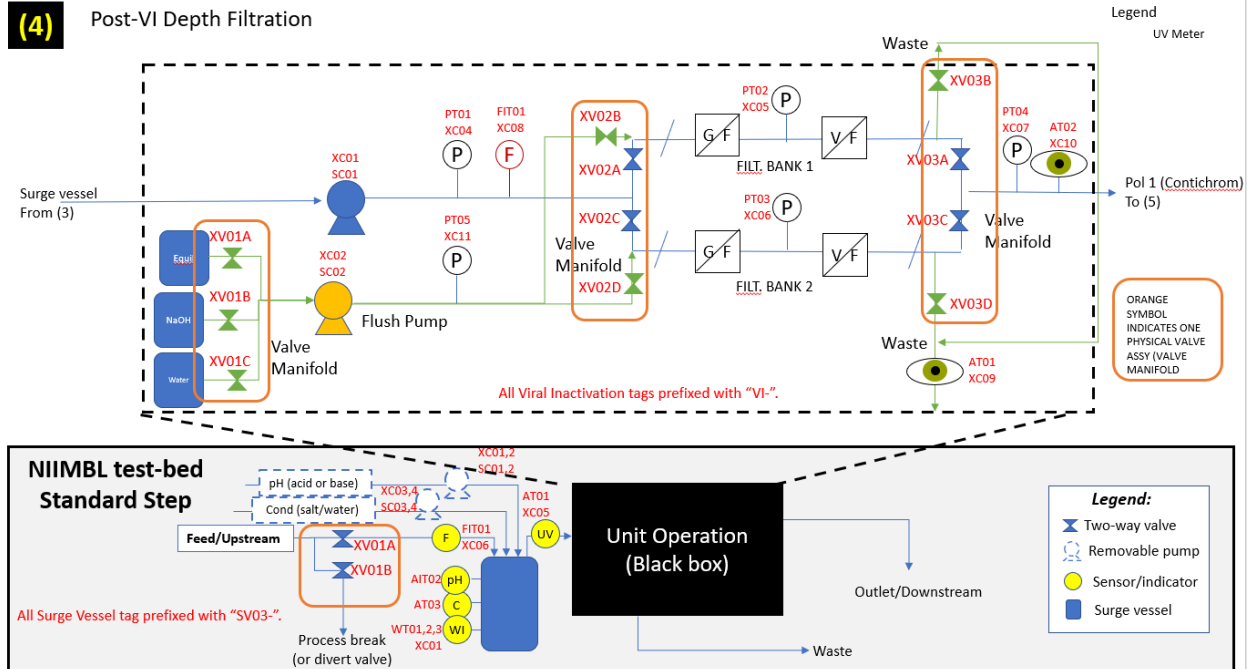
(4) Post-VI Depth Filtration

Legend
UV Meter

Waste

XV03B

PT02
XC05
P

PT04
XC07
P

AT02
XC10

PT01
XC04
P

FIT01
XC08
F

XV02B

XV02A

G F

V F

FILT. BANK 1

XV03A

XC01
SC01

Surge vessel
From (3)

Pol 1 (Contichrom)
To (5)

PT03
XC06
P

XV02C

XV03C

Valve Manifold

PT05
XC11
P

Valve Manifold

G F

V F

XV01A

Equil

XC02
SC02

XV02D

FILT. BANK 2

XV01B

NaOH

Flush Pump

XV03D

ORANGE SYMBOL INDICATES ONE PHYSICAL VALVE ASSY (VALVE MANIFOLD

XV01C

Water

Valve Manifold

Waste

AT01
XC09

All Viral Inactivation tags prefixed with "VI-".

NIIMBL test-bed Standard Step

XC01,2
SC01,2

pH (acid or base)

XC03,4
SC03,4

Cond (salt/water)

AT01
XC05

UV

Unit Operation
(Black box)

Feed/Upstream

XV01A

F FIT01
XC06

XV01B

AIT02 pH

AT03 C

WT01,2,3 WI
XC01

All Surge Vessel tag prefixed with "SV03-".

Process break
(or divert valve)

Outlet/Downstream

Waste

Legend:
Two-way valve
Removable pump
Sensor/indicator
Surge vessel